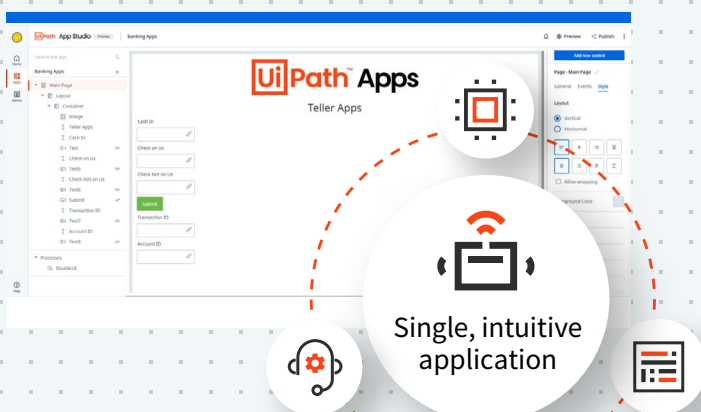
UiPath App Studio Preview | Banking Apps

Preview Publish

Home

Apps

Assets

Help

Search the app

Banking Apps

Main Page

Layout

Container

Image

Teller Apps

Cash In

Text

Check on Us

Text5

Check Not on Us

Text6

Submit

Transaction ID

Text7

Account ID

Text8

Processes

DoubleUI

UiPath™ Apps

Teller Apps

Cash In

Check on Us

Check Not on Us

Submit

Transaction ID

Account ID

Add new control

Page - Main Page

General Events Style

Layout

Vertical

Horizontal

Allow wrapping

Background Color

Single, intuitive application